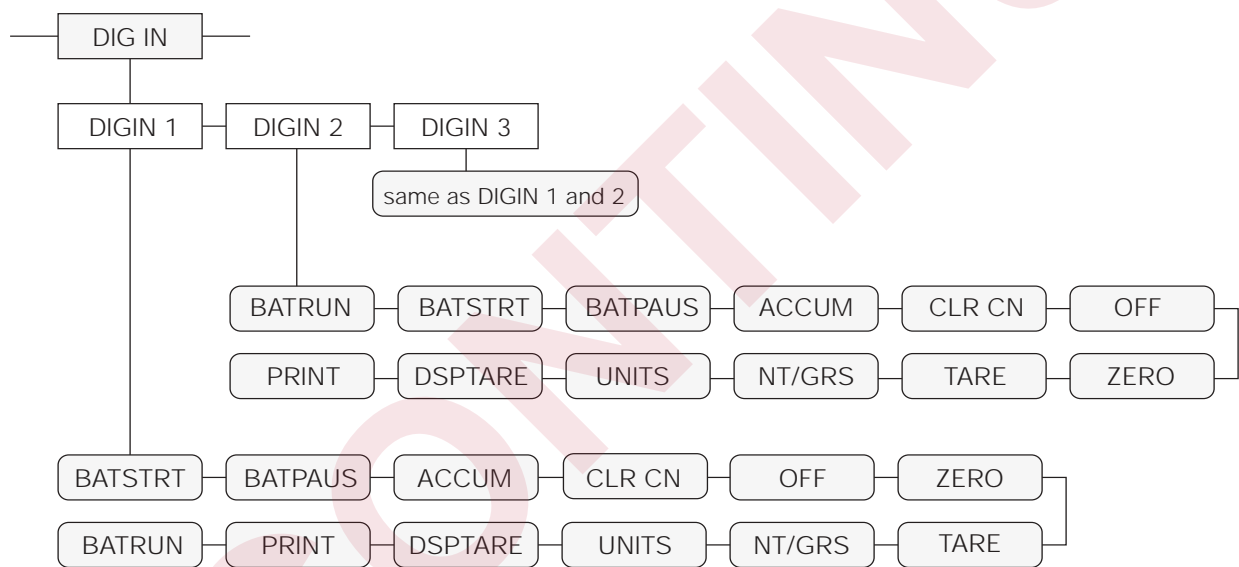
DIG IN

DIGIN 1
DIGIN 2
DIGIN 3

same as DIGIN 1 and 2

BATRUN
BATSTRT
BATPAUS
ACCUM
CLR CN
OFF

PRINT
DSPTARE
UNITS
NT/GRS
TARE
ZERO

BATSTRT
BATPAUS
ACCUM
CLR CN
OFF
ZERO

BATRUN
PRINT
DSPTARE
UNITS
NT/GRS
TARE